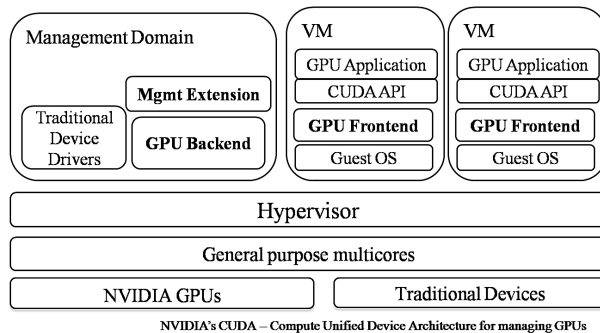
Management Domain

Mgmt Extension

Traditional Device Drivers

GPU Backend

VM

GPU Application

CUDA API

GPU Frontend

Guest OS

VM

GPU Application

CUDA API

GPU Frontend

Guest OS

Hypervisor

General purpose multicores

NVIDIA GPUs

Traditional Devices

NVIDIA's CUDA – Compute Unified Device Architecture for managing GPUs